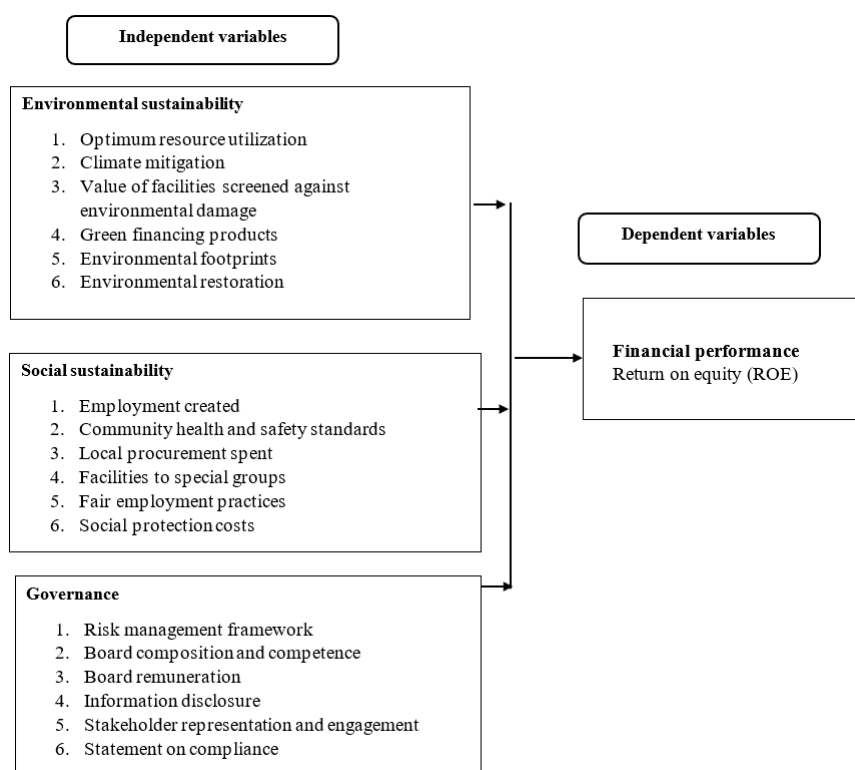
Independent variables

Environmental sustainability

1. Optimum resource utilization
2. Climate mitigation
3. Value of facilities screened against environmental damage
4. Green financing products
5. Environmental footprints
6. Environmental restoration

Dependent variables

Financial performance
Return on equity (ROE)

Social sustainability

1. Employment created
2. Community health and safety standards
3. Local procurement spent
4. Facilities to special groups
5. Fair employment practices
6. Social protection costs

Governance

1. Risk management framework
2. Board composition and competence
3. Board remuneration
4. Information disclosure
5. Stakeholder representation and engagement
6. Statement on compliance